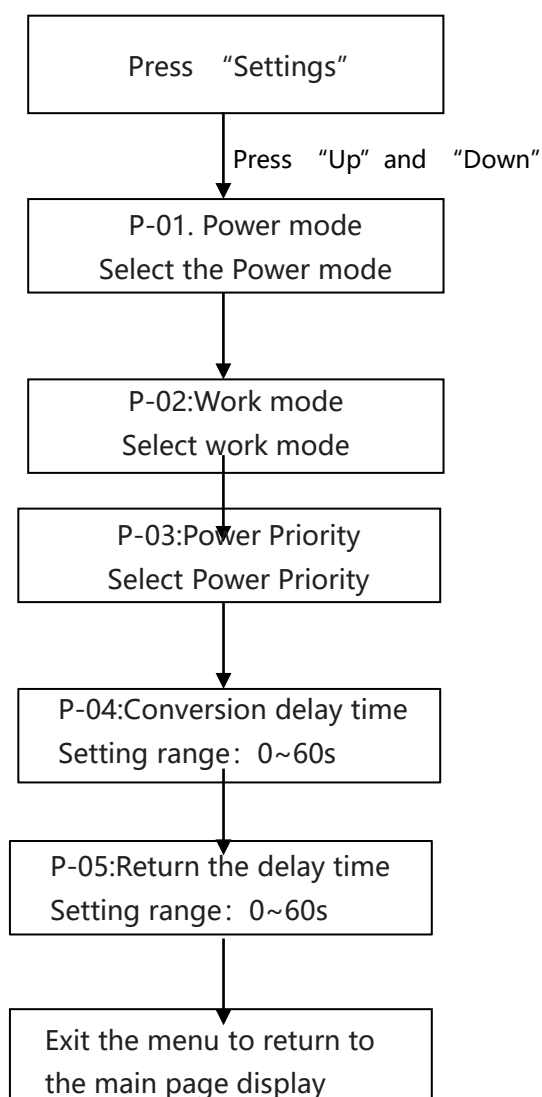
Press “Settings”

Press “Up” and “Down”

P-01. Power mode
Select the Power mode

P-02:Work mode
Select work mode

P-03:Power Priority
Select Power Priority

P-04:Conversion delay time
Setting range：0~60s

P-05:Return the delay time
Setting range：0~60s

Exit the menu to return to the main page display